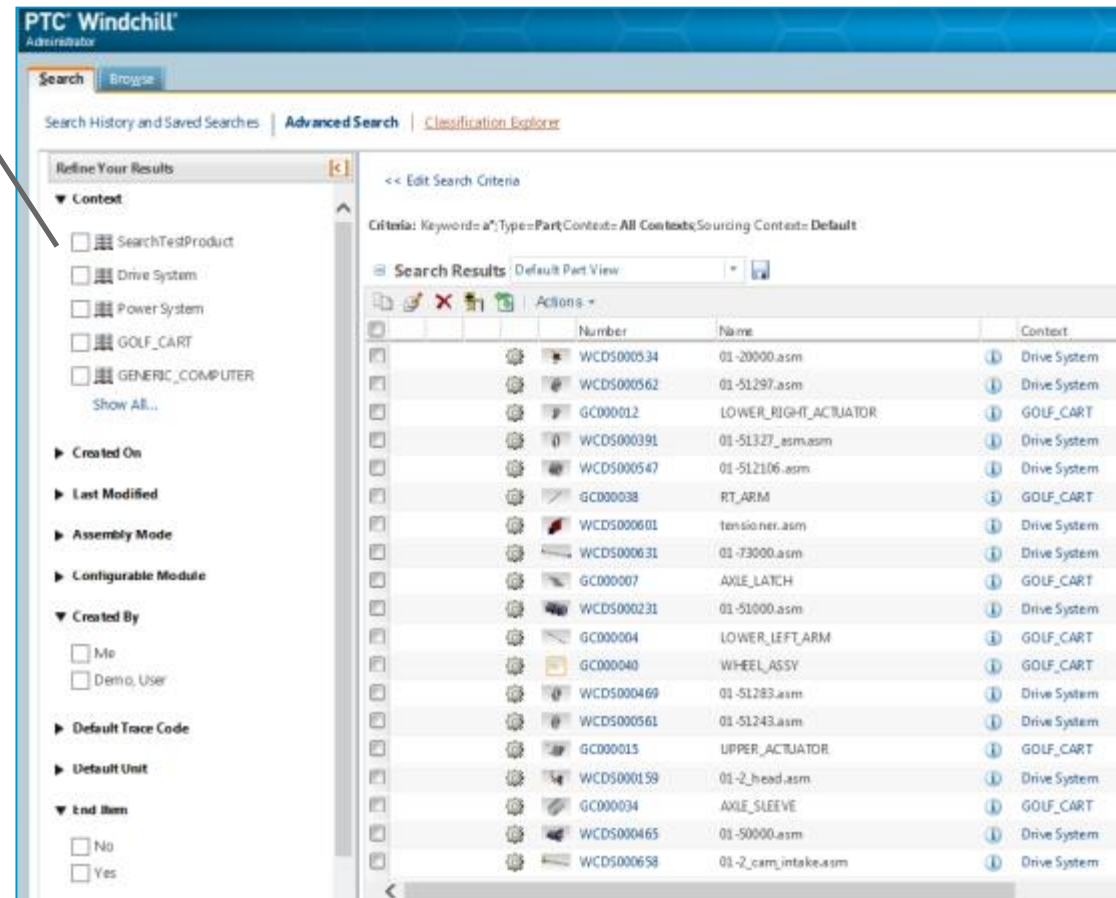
PTC® Windchill®
Administrator

Search | Browse

Search History and Saved Searches | Advanced Search | Classification Explorer

Refine Your Results

▼ Context
SearchTestProduct
Drive System
Power System
GOLF_CART
GENERIC_COMPUTER
Show All...

▶ Created On
▶ Last Modified
▶ Assembly Mode
▶ Configurable Module
▼ Created By
Me
Demo, User
▶ Default Trace Code
▶ Default Unit
▼ End Item
No
Yes

<< Edit Search Criteria

Criteria: Keyword= a*; Type= Part; Context= All Contexts; Sourcing Context= Default

Search Results Default Part View

Actions

| Number | Name | Context |
|---|---|---|
| WCDS000534 | 01-20000.asm | Drive System |
| WCDS000562 | 01-51297.asm | Drive System |
| GC000012 | LOWER_RIGHT_ACTUATOR | GOLF_CART |
| WCDS000391 | 01-51327_asm.asm | Drive System |
| WCDS000547 | 01-512106.asm | Drive System |
| GC000038 | RT_ARM | GOLF_CART |
| WCDS000601 | tensioner.asm | Drive System |
| WCDS000631 | 01-73000.asm | Drive System |
| GC000007 | AXLE_LATCH | GOLF_CART |
| WCDS000231 | 01-51000.asm | Drive System |
| GC000004 | LOWER_LEFT_ARM | GOLF_CART |
| GC000040 | WHEEL_ASSY | GOLF_CART |
| WCDS000469 | 01-51283.asm | Drive System |
| WCDS000561 | 01-51243.asm | Drive System |
| GC000015 | UPPER_ACTUATOR | GOLF_CART |
| WCDS000159 | 01-2_head.asm | Drive System |
| GC000034 | AXLE_SLEEVE | GOLF_CART |
| WCDS000465 | 01-50000.asm | Drive System |
| WCDS000658 | 01-2_cam_intake.asm | Drive System |